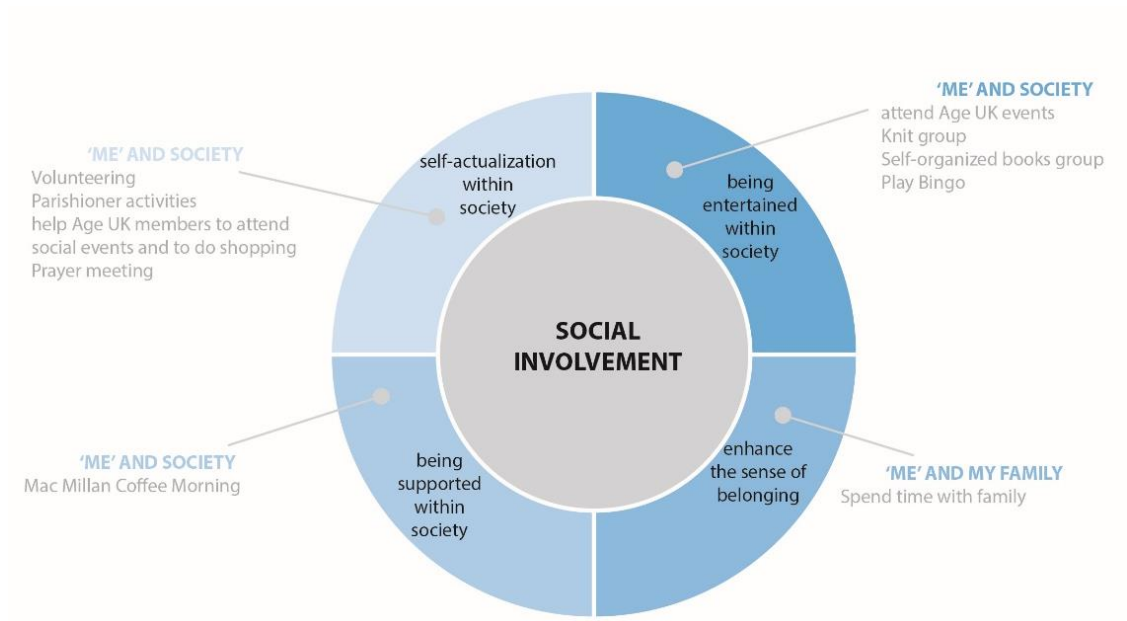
'ME' AND SOCIETY
Volunteering
Parishioner activities
help Age UK members to attend social events and to do shopping
Prayer meeting

self-actualization within society

'ME' AND SOCIETY
attend Age UK events
Knit group
Self-organized books group
Play Bingo

being entertained within society

SOCIAL INVOLVEMENT

'ME' AND SOCIETY
Mac Millan Coffee Morning

being supported within society

enhance the sense of belonging

'ME' AND MY FAMILY
Spend time with family